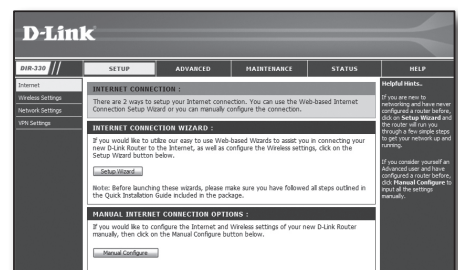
D-Link

DIR-330

SETUP | ADVANCED | MAINTENANCE | STATUS | HELP

Internet
Wireless Settings
Network Settings
VPN Settings

INTERNET CONNECTION :

There are 2 ways to setup your Internet connection. You can use the Web-based Internet Connection Setup Wizard or you can manually configure the connection.

INTERNET CONNECTION WIZARD :

If you would like to utilize our easy to use Web-based Wizards to assist you in connecting your new D-Link Router to the Internet, as well as configure the Wireless settings, click on the Setup Wizard button below.

Setup Wizard

Note: Before launching these wizards, please make sure you have followed all steps outlined in the Quick Installation Guide included in the package.

MANUAL INTERNET CONNECTION OPTIONS :

If you would like to configure the Internet and Wireless settings of your new D-Link Router manually, then click on the Manual Configure button below.

Manual Configure

Helpful Hints..

If you are new to networking and have never configured a router before, click on Setup Wizard and the router will run you through a few simple steps to get your network up and running.

If you consider yourself an Advanced user and have configured a router before, click Manual Configure to input all the settings manually.